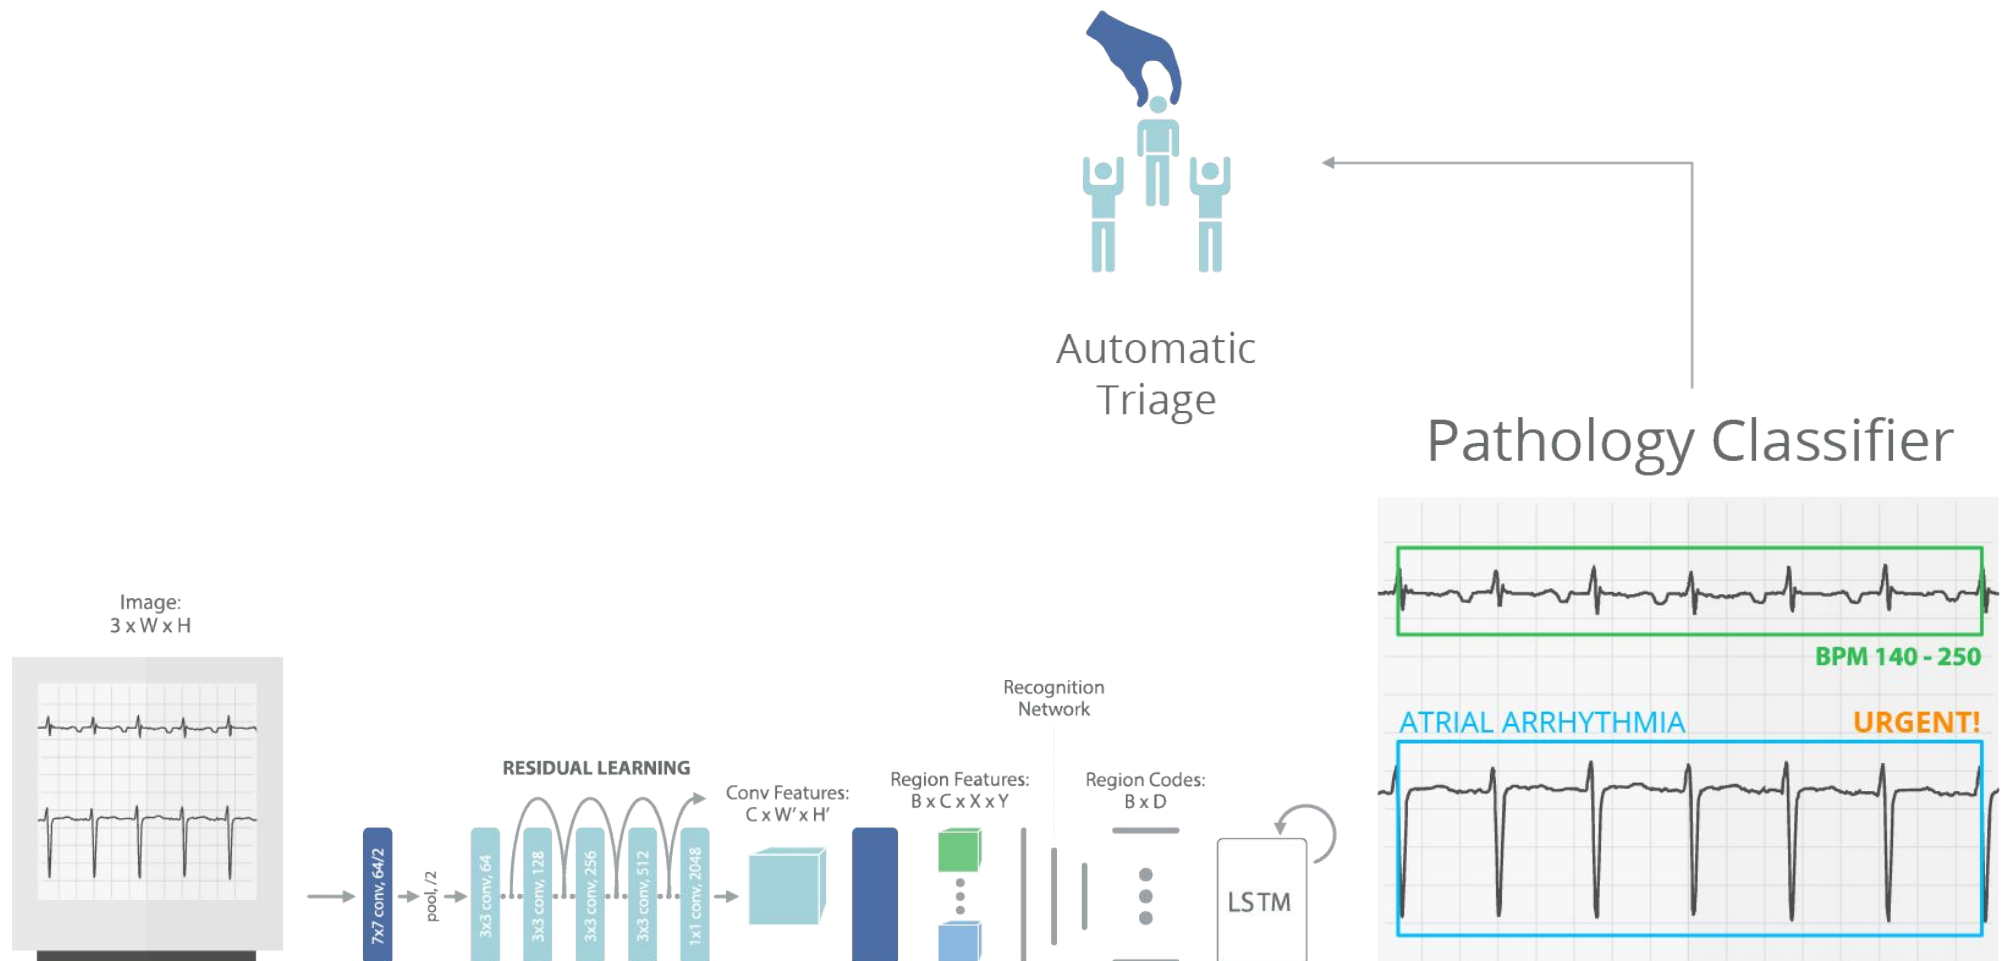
Automatic Triage

Pathology Classifier

BPM 140 - 250

ATRIAL ARRHYTHMIA

URGENT!

Image:
3 x W x H

RESIDUAL LEARNING

7x7 conv, 64/2

pool, /2

3x3 conv, 64

3x3 conv, 128

3x3 conv, 256

3x3 conv, 512

1x1 conv, 2048

Conv Features:
C x W' x H'

Region Features:
B x C x X x Y

Recognition Network

Region Codes:
B x D

LSTM